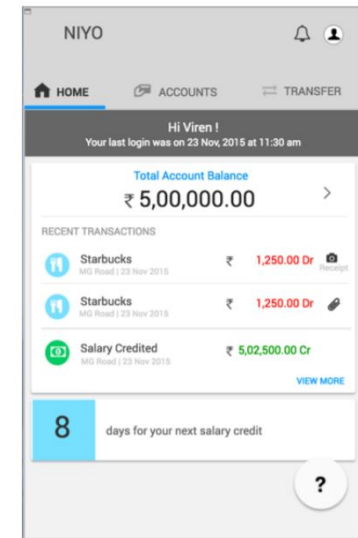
NIYO

HOME
ACCOUNTS
TRANSFER

Hi Viren !
Your last login was on 23 Nov, 2015 at 11:30 am

Total Account Balance
₹ 5,00,000.00
>

RECENT TRANSACTIONS

Starbucks
MG Road | 23 Nov 2015
₹ 1,250.00 Dr
Receipt

Starbucks
MG Road | 23 Nov 2015
₹ 1,250.00 Dr

Salary Credited
MG Road | 23 Nov 2015
₹ 5,02,500.00 Cr

VIEW MORE

8
days for your next salary credit

?